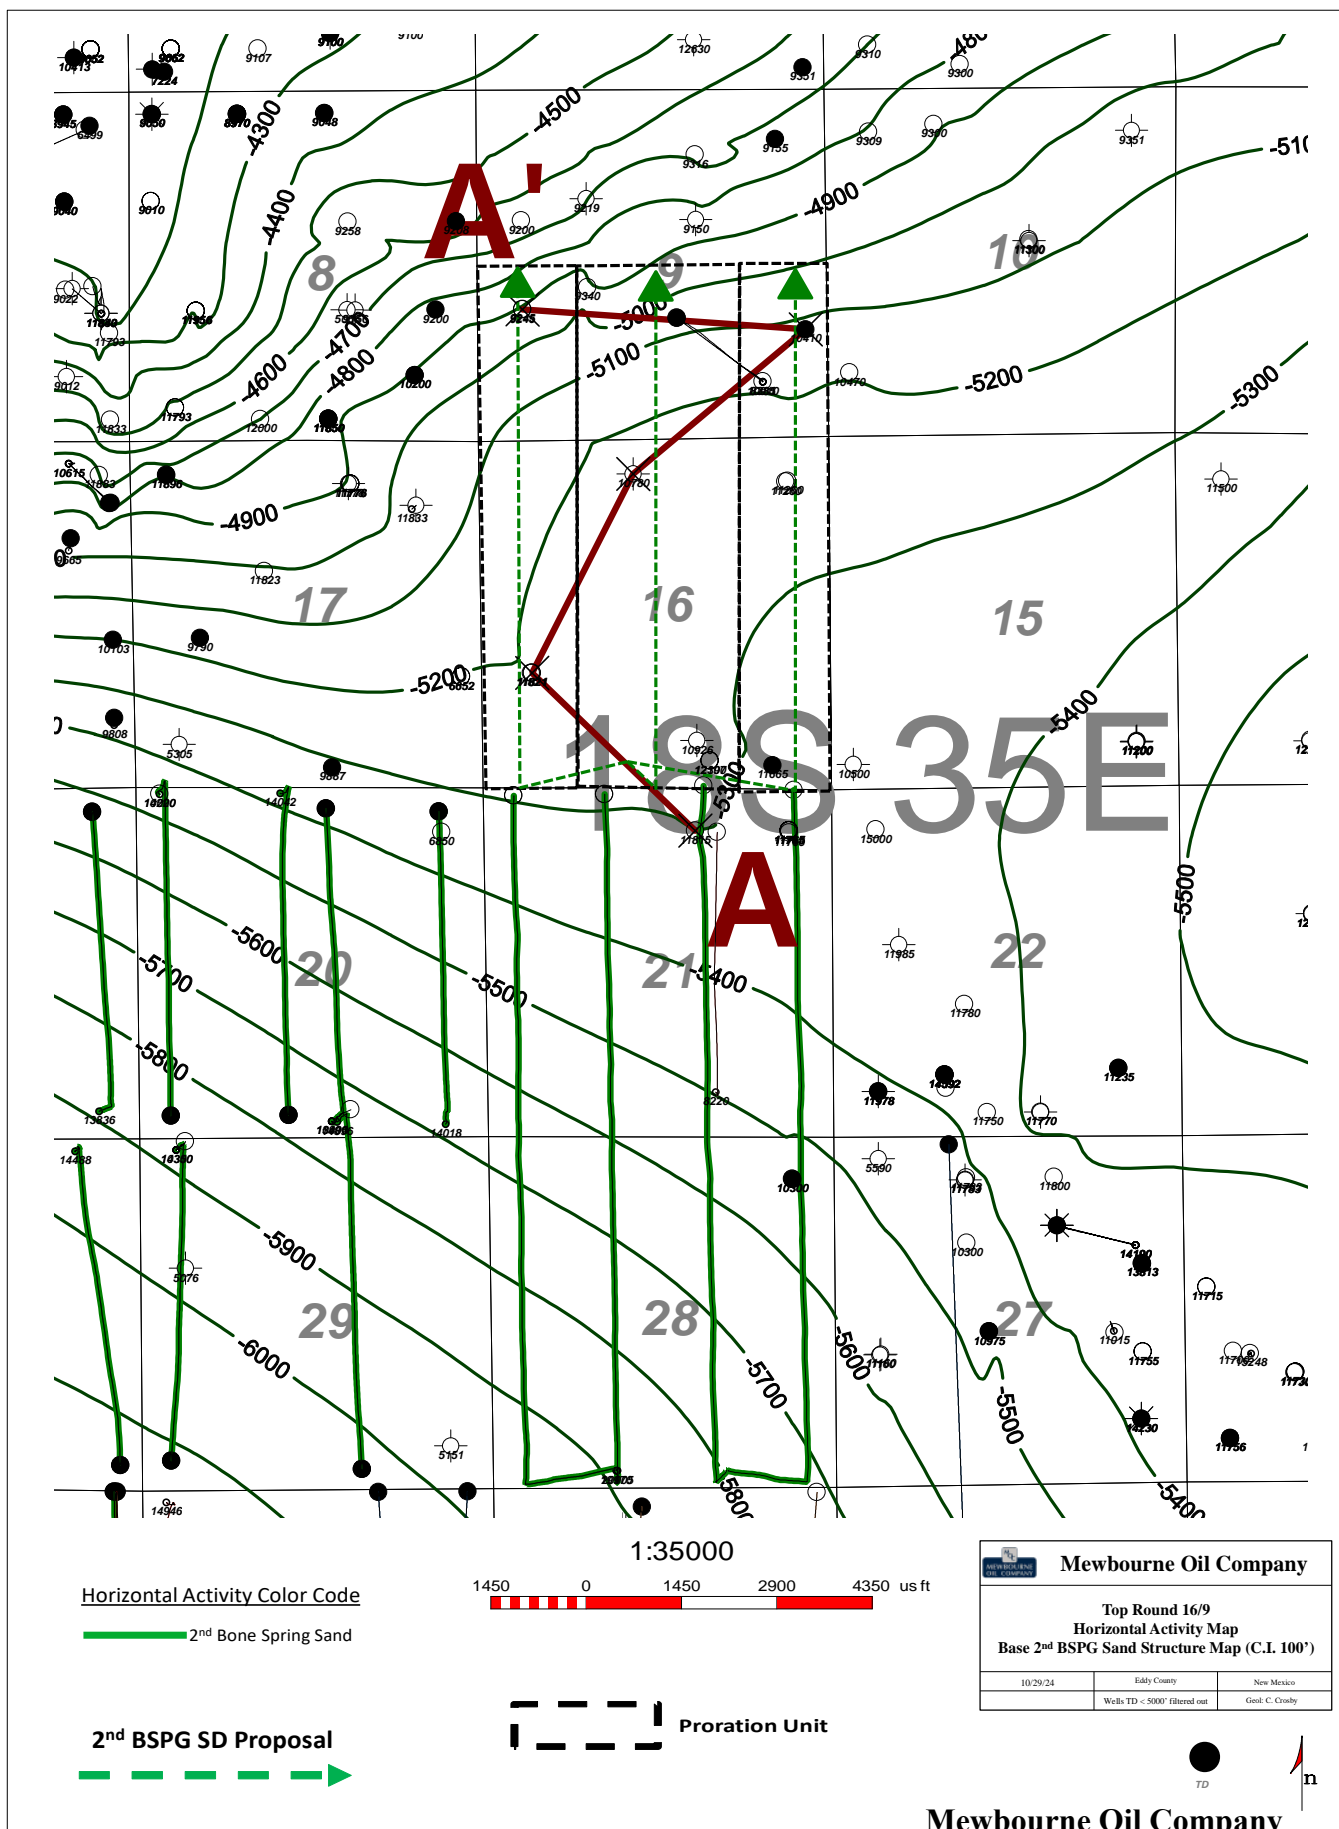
A'
A
-4300
-4400
-4500
-4600
-4700
-4800
-4900
-5000
-5100
-5200
-5300
-5400
-5500
-5600
-5700
-5800
-5900
-6000
-510
8
9
10
15
16
17
20
21
22
27
28
29
18S 35E
10413
9062
7224
9107
9100
12630
9351
9310
9300
9345
6599
9050
8370
9048
9316
9155
9309
9350
9351
9040
9010
9258
9208
9200
9219
9150
11300
9022
11680
11735
5965
9200
9340
9245
9410
11703
9012
10200
11760
10470
11833
11793
12000
11850
10615
11683
11690
11778
11833
11780
11280
11500
11665
11823
10103
9790
6852
11624
9808
5305
9867
10926
12100
11665
10500
11200
10800
14042
6850
11616
11705
15000
11685
11780
13836
10816
14018
8220
11378
14092
11235
11750
11770
14468
10390
10300
5590
11783
11800
14100
13813
5076
10300
11715
10975
11015
11755
11160
11706
9248
11730
14130
11756
5151
20075
14946
1:35000
1450 0 1450 2900 4350 us ft
Horizontal Activity Color Code
2$^{nd}$ Bone Spring Sand
2$^{nd}$ BSPG SD Proposal
Proration Unit
Mewbourne Oil Company
Top Round 16/9
Horizontal Activity Map
Base 2$^{nd}$ BSPG Sand Structure Map (C.I. 100')
10/29/24
Eddy County
New Mexico
Wells TD < 5000' filtered out
Geol: C. Crosby
TD
n
Mewbourne Oil Company